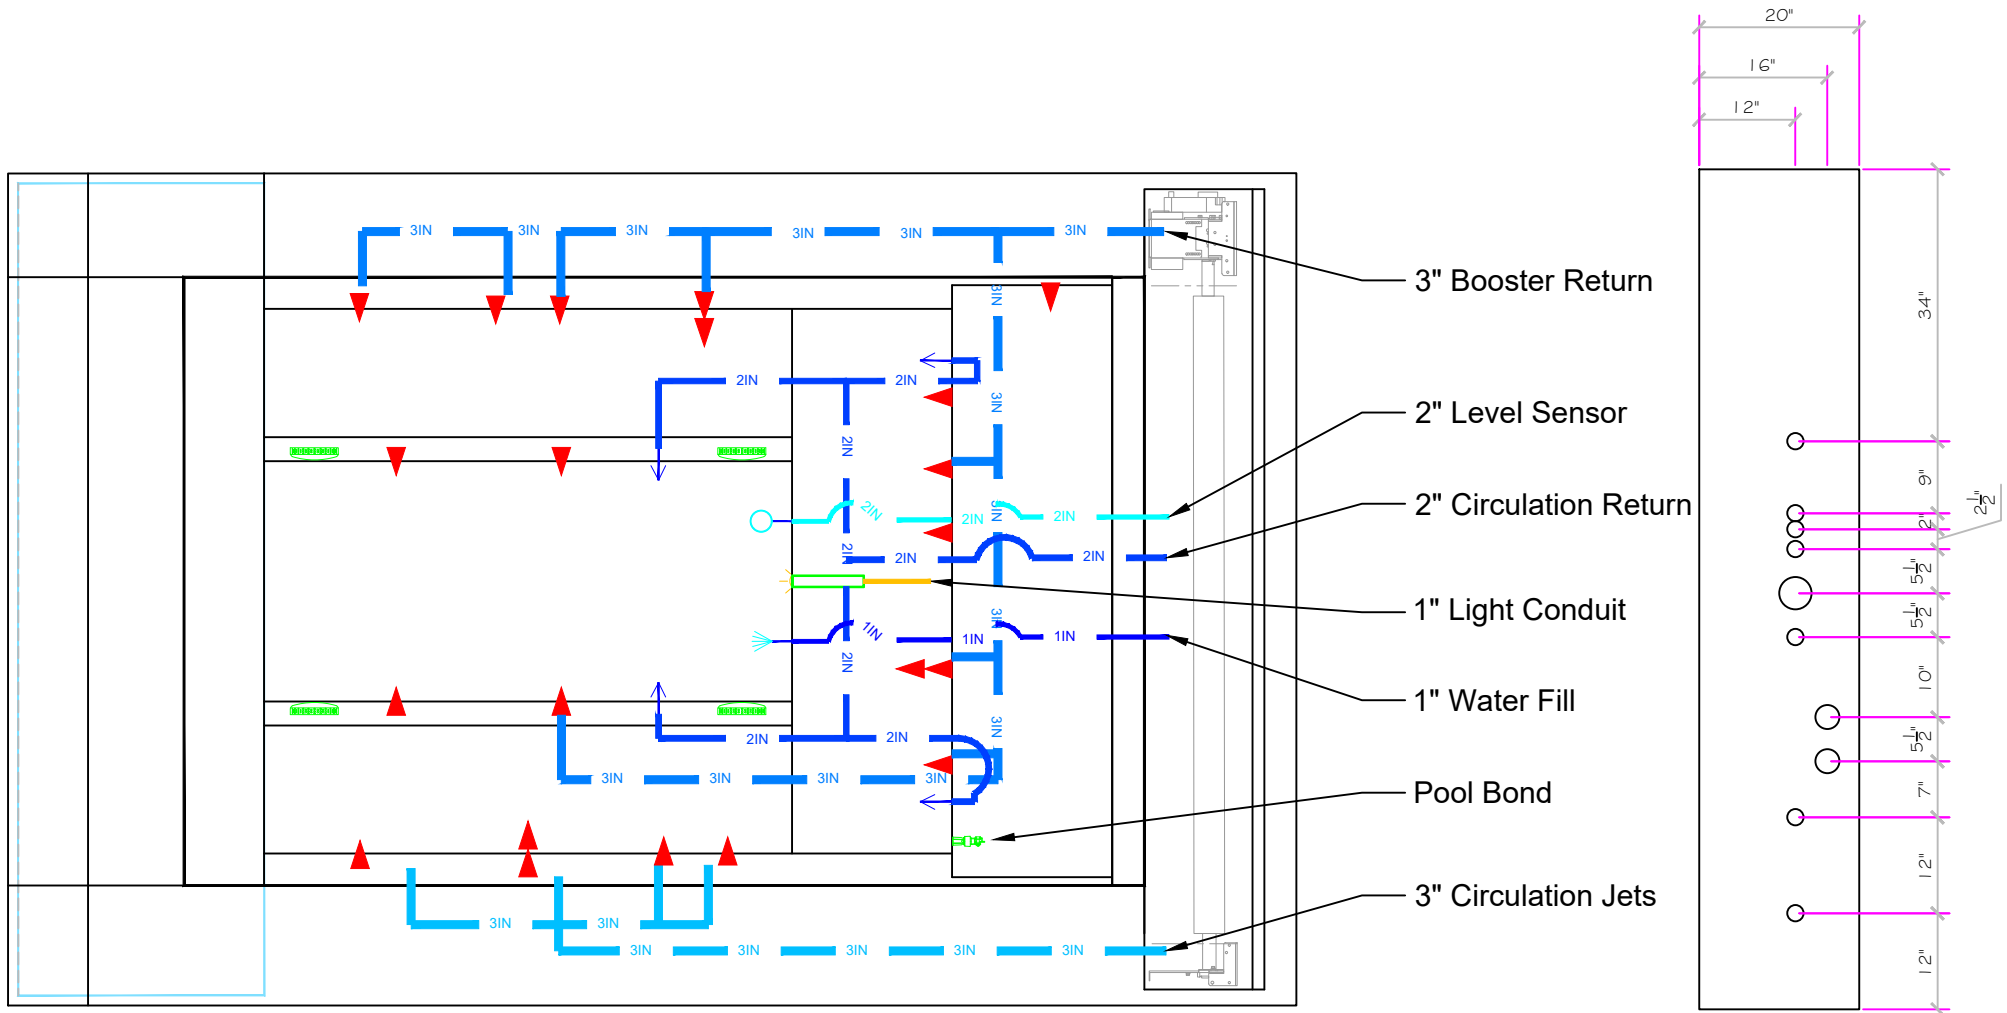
3IN 3IN 3IN 3IN 3IN 3IN

3IN

2IN 2IN

3IN

2IN

2IN 2IN 2IN

2IN

2IN 2IN

1IN 1IN 1IN

2IN

3IN

2IN 2IN

3IN 3IN 3IN 3IN

3IN 3IN

3IN 3IN 3IN 3IN 3IN

3" Booster Return

2" Level Sensor

2" Circulation Return

1" Light Conduit

1" Water Fill

Pool Bond

3" Circulation Jets

20"

16"

12"

34"

9"

2"

$2\frac{1}{2}$"

$5\frac{1}{2}$"

$5\frac{1}{2}$"

10"

$5\frac{1}{2}$"

7"

12"

12"